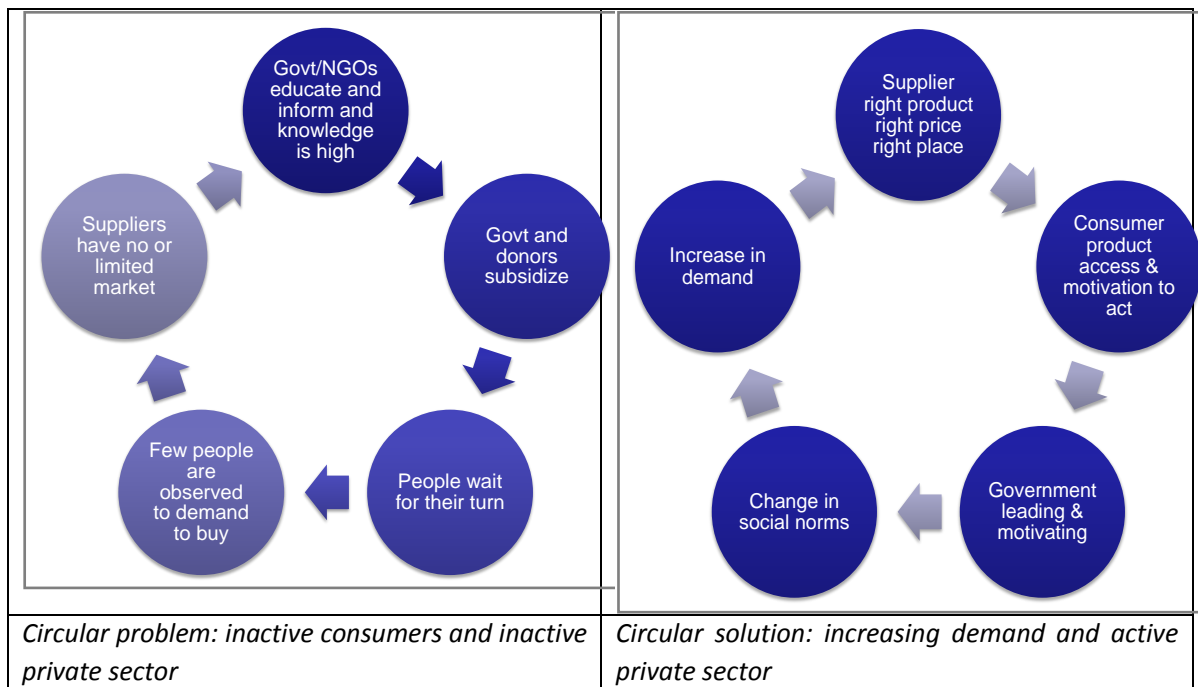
Govt/NGOs educate and inform and knowledge is high

Govt and donors subsidize

People wait for their turn

Few people are observed to demand to buy

Suppliers have no or limited market

Supplier right product right price right place

Consumer product access & motivation to act

Government leading & motivating

Change in social norms

Increase in demand

| Circular problem: inactive consumers and inactive private sector | Circular solution: increasing demand and active private sector |
|---|---|